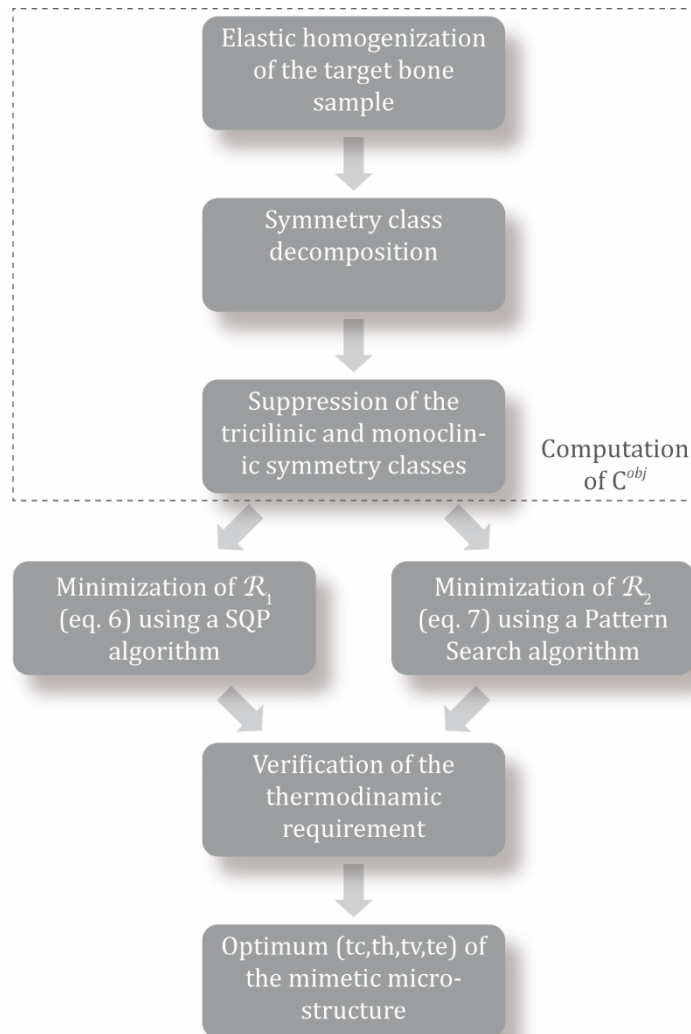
Elastic homogenization of the target bone sample

Symmetry class decomposition

Suppression of the tricilinic and monoclinic symmetry classes

Computation of $C^{obj}$

Minimization of $\mathcal{R}_1$ (eq. 6) using a SQP algorithm

Minimization of $\mathcal{R}_2$ (eq. 7) using a Pattern Search algorithm

Verification of the thermodinamic requirement

Optimum (tc,th,tv,te) of the mimetic microstructure